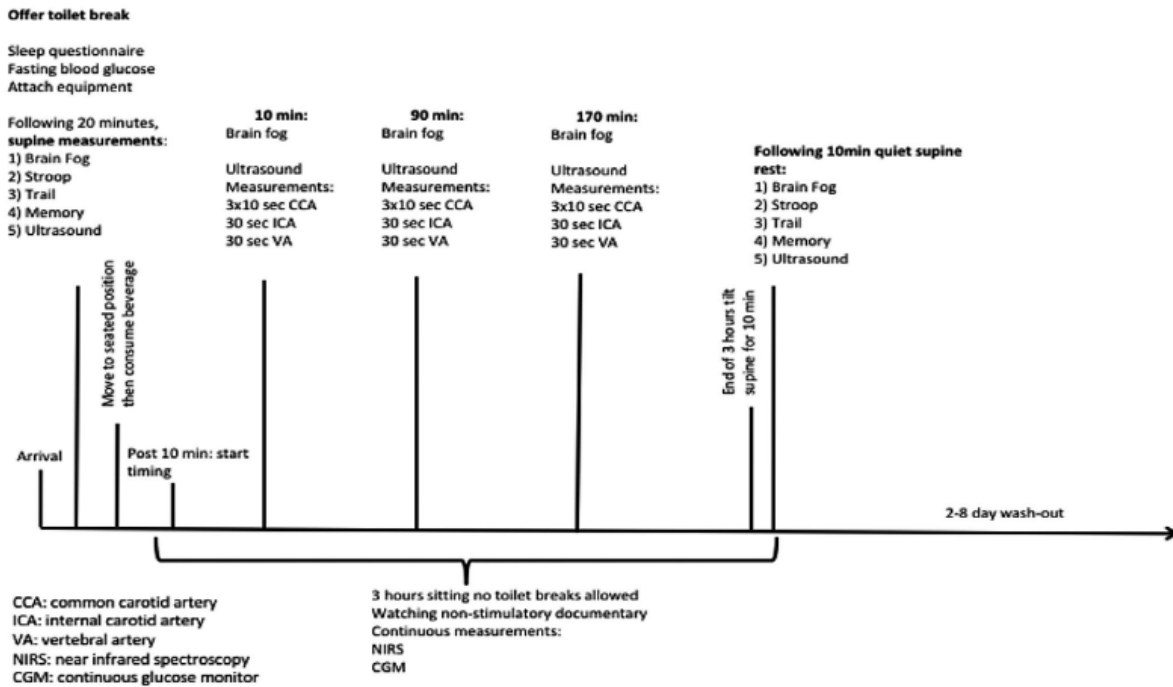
Offer toilet break

Sleep questionnaire
Fasting blood glucose
Attach equipment

Following 20 minutes, supine measurements:
1) Brain Fog
2) Stroop
3) Trail
4) Memory
5) Ultrasound

10 min:
Brain fog

Ultrasound Measurements:
3x10 sec CCA
30 sec ICA
30 sec VA

90 min:
Brain fog

Ultrasound Measurements:
3x10 sec CCA
30 sec ICA
30 sec VA

170 min:
Brain fog

Ultrasound Measurements:
3x10 sec CCA
30 sec ICA
30 sec VA

Following 10min quiet supine rest:
1) Brain Fog
2) Stroop
3) Trail
4) Memory
5) Ultrasound

Move to seated position then consume beverage

End of 3 hours tilt supine for 10 min

Arrival

Post 10 min: start timing

2-8 day wash-out

CCA: common carotid artery
ICA: internal carotid artery
VA: vertebral artery
NIRS: near infrared spectroscopy
CGM: continuous glucose monitor

3 hours sitting no toilet breaks allowed
Watching non-stimulatory documentary
Continuous measurements:
NIRS
CGM